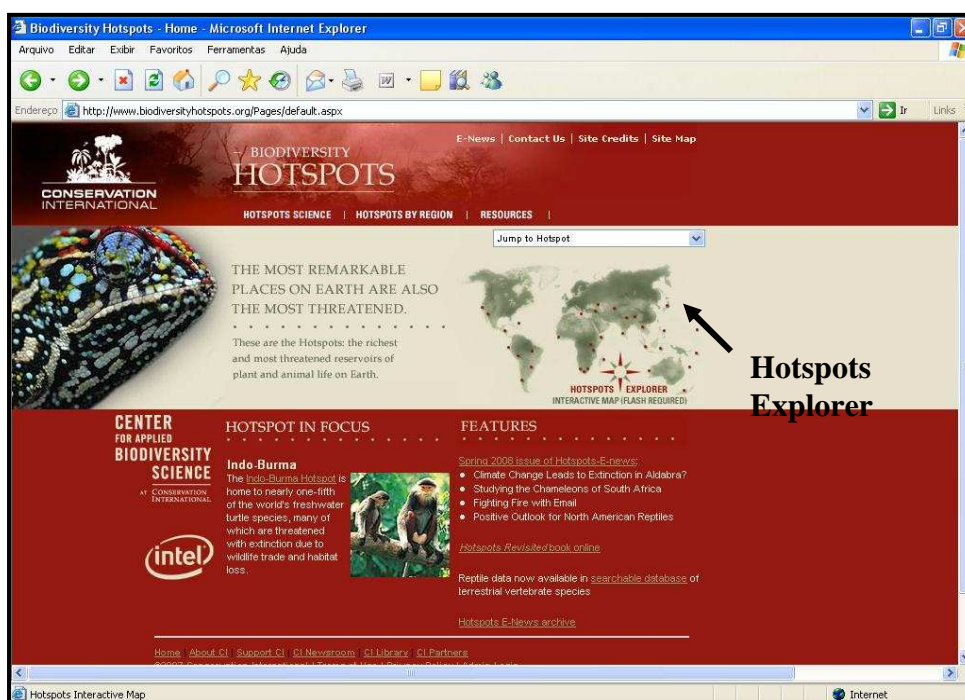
Biodiversity Hotspots - Home - Microsoft Internet Explorer

Arquivo Editar Exibir Favoritos Ferramentas Ajuda

Endereço http://www.biodiversityhotspots.org/Pages/default.aspx Ir Links

CONSERVATION INTERNATIONAL

BIODIVERSITY HOTSPOTS

E-News | Contact Us | Site Credits | Site Map

HOTSPOTS SCIENCE | HOTSPOTS BY REGION | RESOURCES |

Jump to Hotspot

THE MOST REMARKABLE PLACES ON EARTH ARE ALSO THE MOST THREATENED.

These are the Hotspots: the richest and most threatened reservoirs of plant and animal life on Earth.

HOTSPOTS EXPLORER
INTERACTIVE MAP (FLASH REQUIRED)

Hotspots Explorer

CENTER FOR APPLIED BIODIVERSITY SCIENCE AT CONSERVATION INTERNATIONAL

intel

HOTSPOT IN FOCUS

Indo-Burma
The Indo-Burma Hotspot is home to nearly one-fifth of the world's freshwater turtle species, many of which are threatened with extinction due to wildlife trade and habitat loss.

FEATURES

Spring 2008 issue of Hotspots-E-news:
• Climate Change Leads to Extinction in Aldabra?
• Studying the Chameleons of South Africa
• Fighting Fire with Email
• Positive Outlook for North American Reptiles

Hotspots Revisited book online

Reptile data now available in searchable database of terrestrial vertebrate species

Hotspots E-News archive

Home About CI Support CI CI Newsroom CI Library CI Partners
©2007 Conservation International | Terms of Use | Privacy Policy | Admin Login

Hotspots Interactive Map

Internet